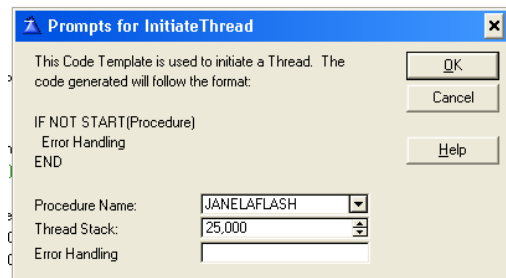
Prompts for InitiateThread

This Code Template is used to initiate a Thread. The code generated will follow the format:

IF NOT START(Procedure)
Error Handling
END

Procedure Name: JANELAFLASH
Thread Stack: 25,000
Error Handling

OK
Cancel
Help